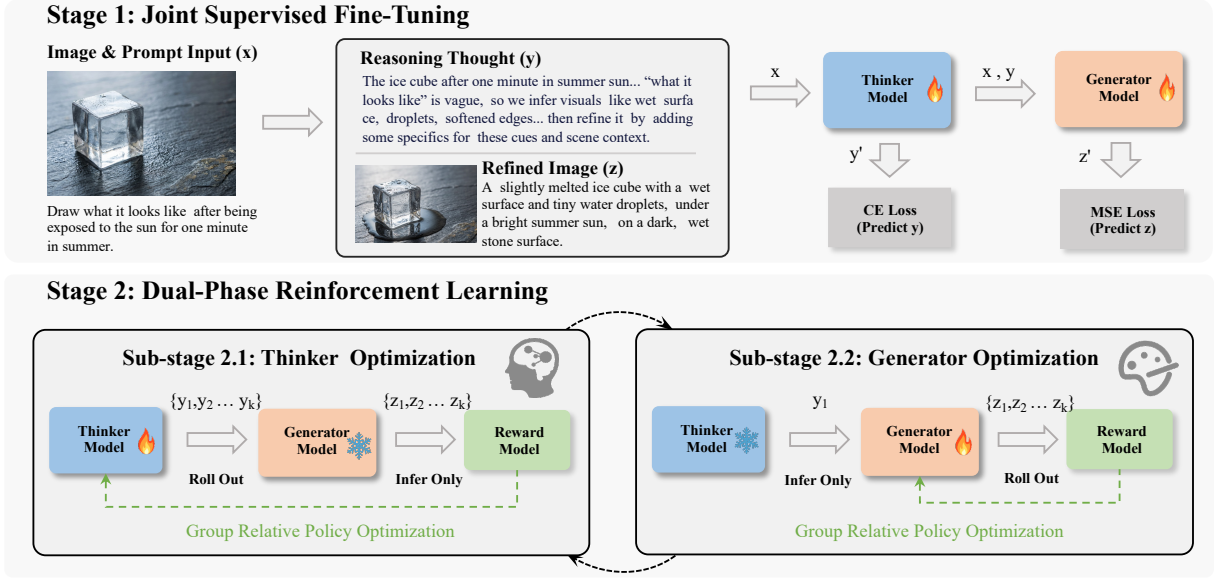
Stage 1: Joint Supervised Fine-Tuning

Image & Prompt Input (x)

Draw what it looks like after being exposed to the sun for one minute in summer.

Reasoning Thought (y)

The ice cube after one minute in summer sun... "what it looks like" is vague, so we infer visuals like wet surface, droplets, softened edges... then refine it by adding some specifics for these cues and scene context.

Refined Image (z)

A slightly melted ice cube with a wet surface and tiny water droplets, under a bright summer sun, on a dark, wet stone surface.

x

Thinker Model

x , y

Generator Model

y'

CE Loss (Predict y)

z'

MSE Loss (Predict z)

Stage 2: Dual-Phase Reinforcement Learning

Sub-stage 2.1: Thinker Optimization

$\{y_1, y_2 \dots y_k\}$

$\{z_1, z_2 \dots z_k\}$

Thinker Model

Roll Out

Generator Model

Infer Only

Reward Model

Group Relative Policy Optimization

Sub-stage 2.2: Generator Optimization

$y_1$

$\{z_1, z_2 \dots z_k\}$

Thinker Model

Infer Only

Generator Model

Roll Out

Reward Model

Group Relative Policy Optimization